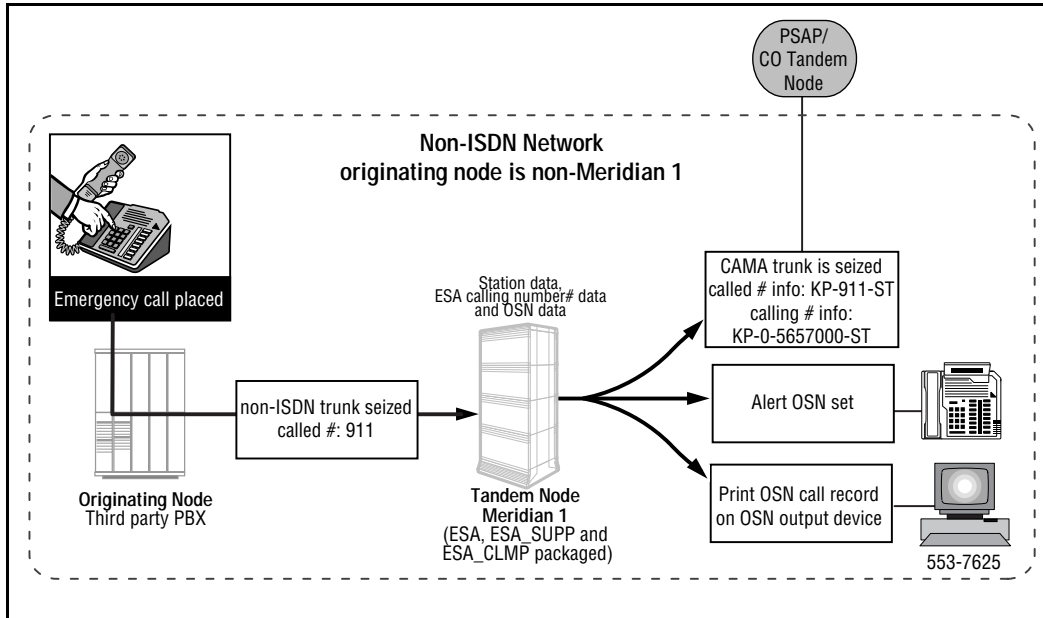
PSAP/
CO Tandem
Node

Non-ISDN Network
originating node is non-Meridian 1

Emergency call placed

Station data,
ESA calling number# data
and OSN data

CAMA trunk is seized
called # info: KP-911-ST
calling # info:
KP-0-5657000-ST

non-ISDN trunk seized
called #: 911

Alert OSN set

Print OSN call record
on OSN output device

Originating Node
Third party PBX

Tandem Node
Meridian 1
(ESA, ESA_SUPP and
ESA_CLMP packaged)

553-7625